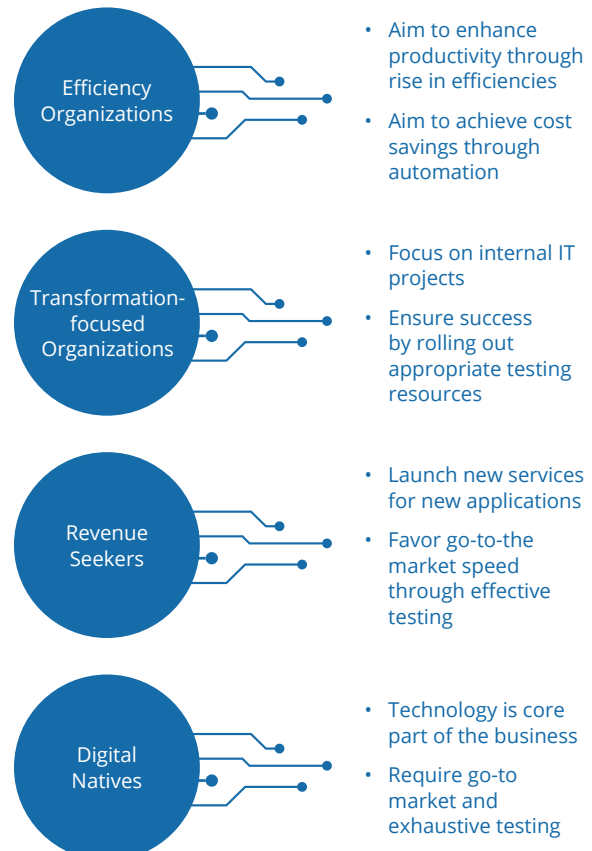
Efficiency Organizations

• Aim to enhance productivity through rise in efficiencies
• Aim to achieve cost savings through automation

Transformation-focused Organizations

• Focus on internal IT projects
• Ensure success by rolling out appropriate testing resources

Revenue Seekers

• Launch new services for new applications
• Favor go-to-the market speed through effective testing

Digital Natives

• Technology is core part of the business
• Require go-to market and exhaustive testing